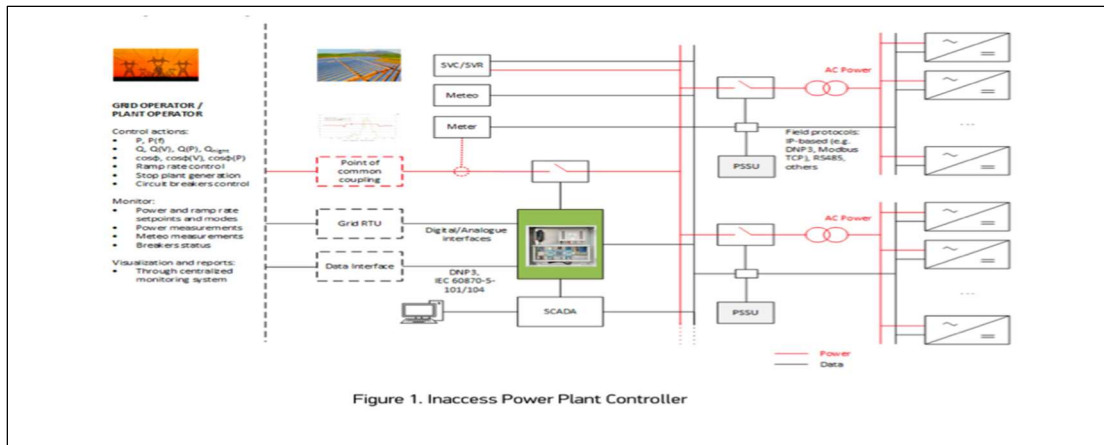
GRID OPERATOR / PLANT OPERATOR

Control actions:
- P, P(f)
- Q, Q(V), Q(P), $Q_{night}$
- cosφ, cosφ(V), cosφ(P)
- Ramp rate control
- Stop plant generation
- Circuit breakers control

Monitor:
- Power and ramp rate setpoints and modes
- Power measurements
- Meteo measurements
- Breakers status

Visualization and reports:
- Through centralized monitoring system

SVC/SVR

Meteo

Meter

Point of common coupling

Grid RTU

Data interface

Digital/Analogue interfaces

DNP3, IEC 60870-5-101/104

SCADA

PSSU

PSSU

AC Power

AC Power

Field protocols: IP-based (e.g. DNP3, Modbus TCP), RS485, others

...

...

Power

Data

Figure 1. Inaccess Power Plant Controller